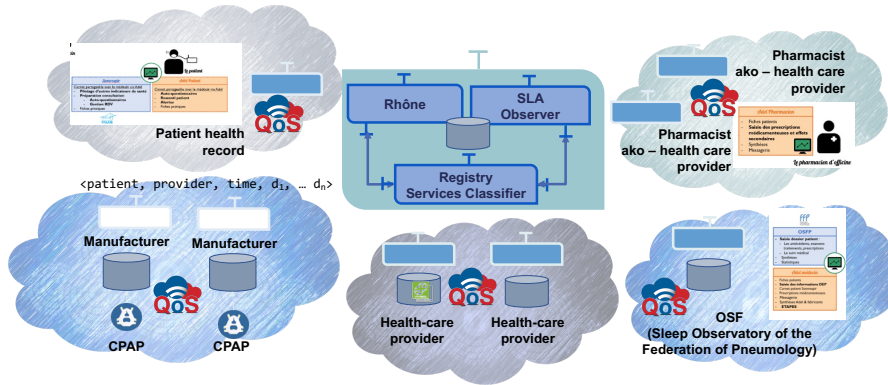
Le patient

Patient health record

QoS

<patient, provider, time, $d_1$, … $d_n$>

Manufacturer

Manufacturer

QoS

CPAP

CPAP

Rhône

SLA Observer

Registry Services Classifier

QoS

Health-care provider

Health-care provider

Pharmacist ako – health care provider

QoS

Pharmacist ako – health care provider

Le pharmacien d'officine

QoS

OSF (Sleep Observatory of the Federation of Pneumology)